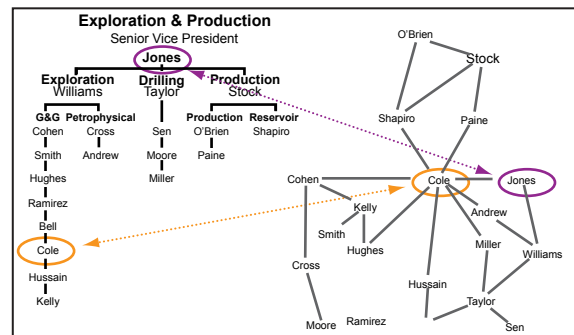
Exploration & Production
Senior Vice President
Jones

Exploration
Williams

Drilling
Taylor

Production
Stock

G&G
Cohen
Smith
Hughes
Ramirez
Bell
Cole
Hussain
Kelly

Petrophysical
Cross
Andrew

Sen
Moore
Miller

Production
O'Brien
Paine

Reservoir
Shapiro

O'Brien
Stock
Shapiro
Paine
Cohen
Cole
Jones
Kelly
Smith
Hughes
Andrew
Cross
Miller
Williams
Hussain
Taylor
Moore
Ramirez
Sen